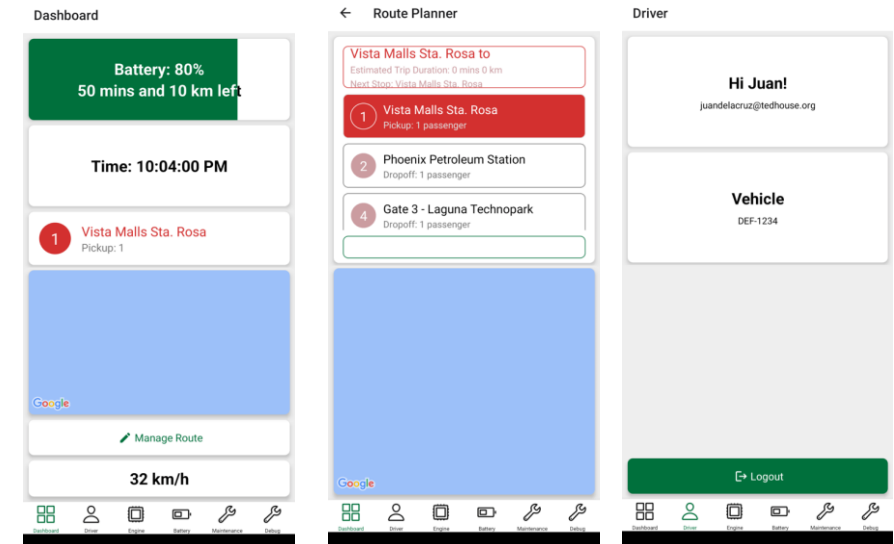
Dashboard

Battery: 80%
50 mins and 10 km left

Time: 10:04:00 PM

1 Vista Malls Sta. Rosa
Pickup: 1

Google

Manage Route

32 km/h

Dashboard Driver Engine Battery Maintenance Debug

Route Planner

Vista Malls Sta. Rosa to
Estimated Trip Duration: 0 mins 0 km
Next Stop: Vista Malls Sta. Rosa

1 Vista Malls Sta. Rosa
Pickup: 1 passenger

2 Phoenix Petroleum Station
Dropoff: 1 passenger

4 Gate 3 - Laguna Technopark
Dropoff: 1 passenger

Google

Dashboard Driver Engine Battery Maintenance Debug

Driver

Hi Juan!
juandelacruz@tedhouse.org

Vehicle
DEF-1234

Logout

Dashboard Driver Engine Battery Maintenance Debug